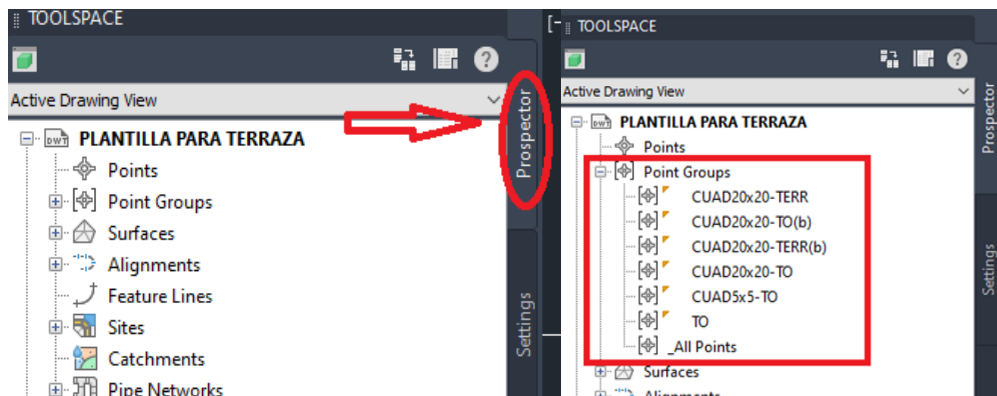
TOOLSPACE

Active Drawing View

DWT PLANTILLA PARA TERRAZA
Points
Point Groups
Surfaces
Alignments
Feature Lines
Sites
Catchments
Pipe Networks

Prospector
Settings

TOOLSPACE

Active Drawing View

DWT PLANTILLA PARA TERRAZA
Points
Point Groups
CUAD20x20-TERR
CUAD20x20-TO(b)
CUAD20x20-TERR(b)
CUAD20x20-TO
CUAD5x5-TO
TO
_All Points
Surfaces
Alignments

Prospector
Settings